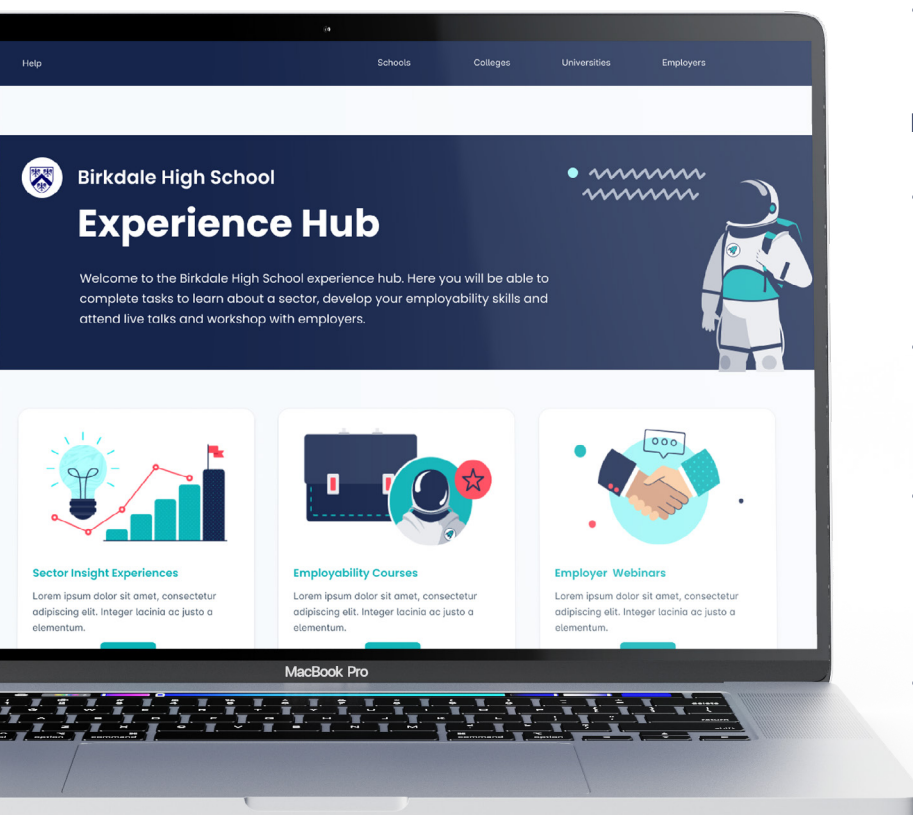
Help

Schools Colleges Universities Employers

Birkdale High School

Experience Hub

Welcome to the Birkdale High School experience hub. Here you will be able to complete tasks to learn about a sector, develop your employability skills and attend live talks and workshop with employers.

Sector Insight Experiences

Lorem ipsum dolor sit amet, consectetur adipiscing elit. Integer lacinia ac justo a elementum.

Employability Courses

Lorem ipsum dolor sit amet, consectetur adipiscing elit. Integer lacinia ac justo a elementum.

Employer Webinars

Lorem ipsum dolor sit amet, consectetur adipiscing elit. Integer lacinia ac justo a elementum.

MacBook Pro